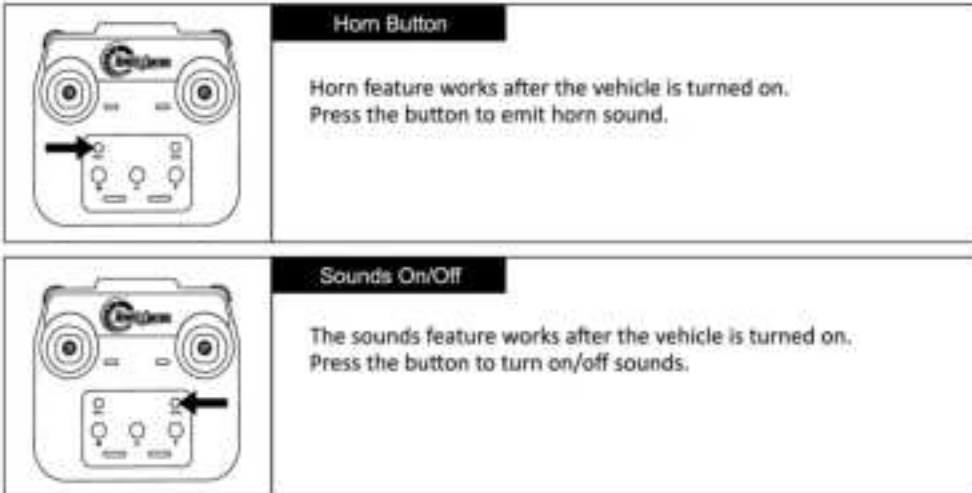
Horn Button

Horn feature works after the vehicle is turned on.
Press the button to emit horn sound.

Sounds On/Off

The sounds feature works after the vehicle is turned on.
Press the button to turn on/off sounds.